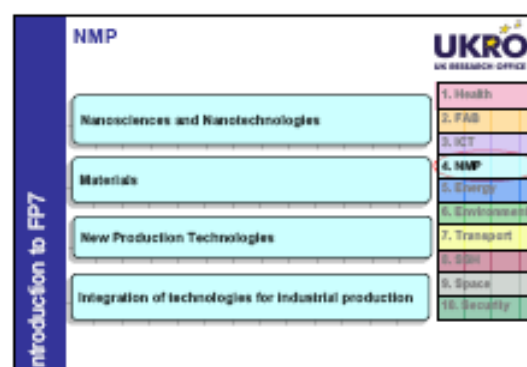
NMP

UKRO
UK RESEARCH OFFICE

Introduction to FP7

Nanosciences and Nanotechnologies

Materials

New Production Technologies

Integration of technologies for industrial production

1. Health
2. FAB
3. ICT
4. NMP
5. Energy
6. Environment
7. Transport
8. SSH
9. Space
10. Security